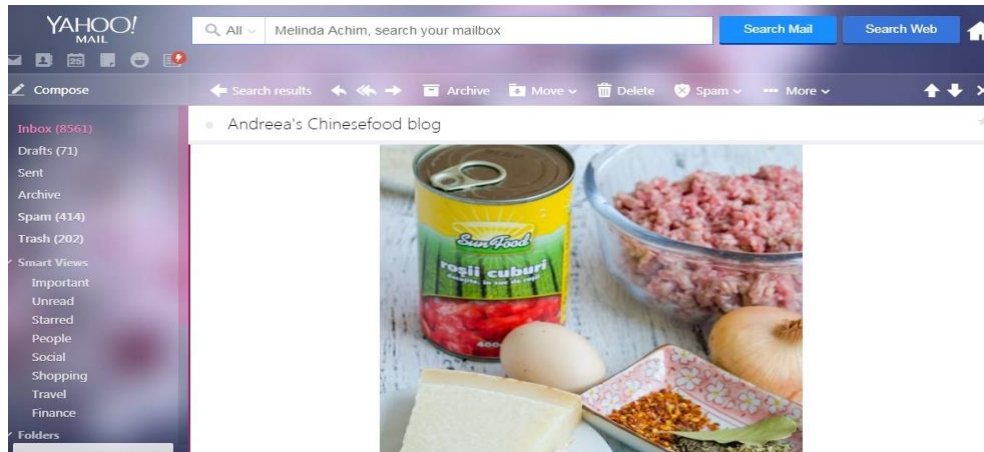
YAHOO! MAIL

All

Melinda Achim, search your mailbox

Search Mail

Search Web

Compose

Search results

Archive

Move

Delete

Spam

More

Inbox (8561)
Drafts (71)
Sent
Archive
Spam (414)
Trash (202)
Smart Views
Important
Unread
Starred
People
Social
Shopping
Travel
Finance
Folders

Andreea's Chinesefood blog

Sun Food

roșii cuburi

400